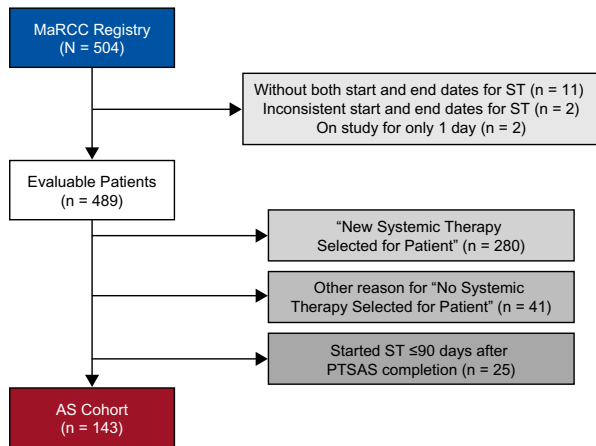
MaRCC Registry
(N = 504)

Without both start and end dates for ST (n = 11)
Inconsistent start and end dates for ST (n = 2)
On study for only 1 day (n = 2)

Evaluable Patients
(n = 489)

“New Systemic Therapy Selected for Patient” (n = 280)

Other reason for “No Systemic Therapy Selected for Patient” (n = 41)

Started ST ≤90 days after PTSAS completion (n = 25)

AS Cohort
(n = 143)